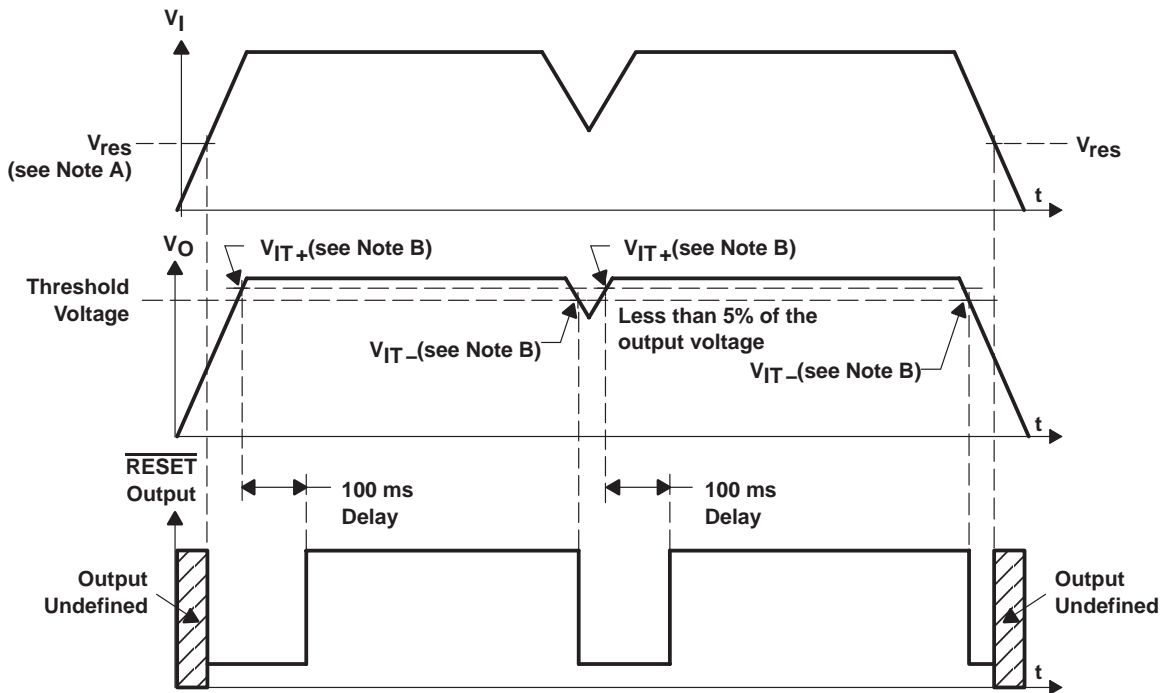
$V_I$

$V_{res}$
(see Note A)

$V_{res}$

t

$V_O$

$V_{IT+}$(see Note B)

$V_{IT+}$(see Note B)

Threshold Voltage

$V_{IT-}$(see Note B)

Less than 5% of the output voltage

$V_{IT-}$(see Note B)

t

$\overline{RESET}$ Output

100 ms Delay

100 ms Delay

Output Undefined

Output Undefined

t